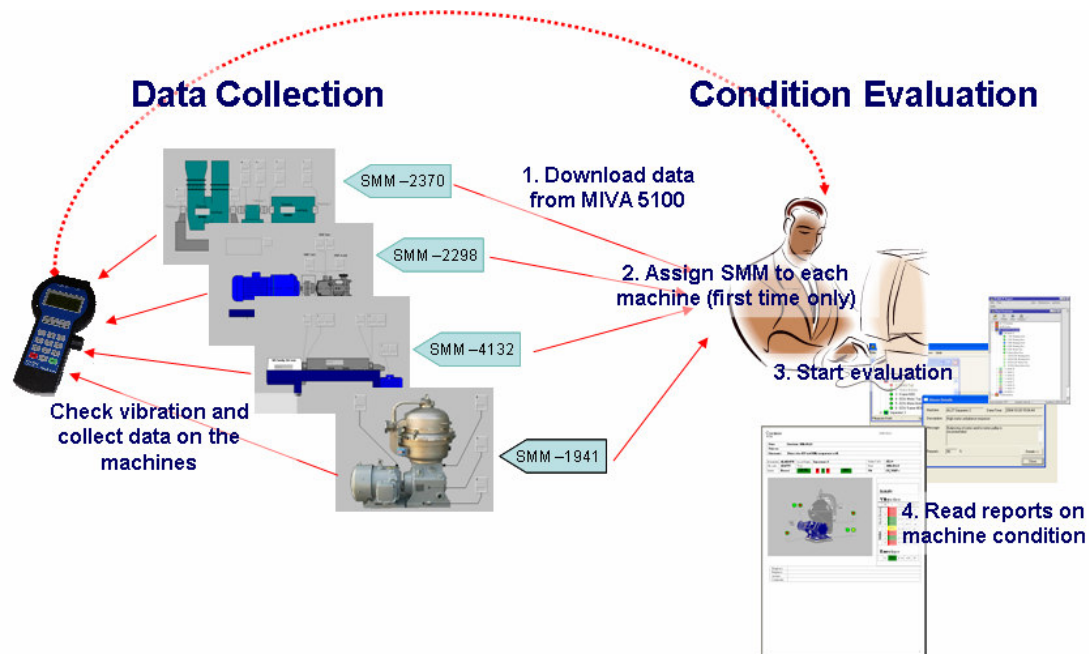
Data Collection

Condition Evaluation

SMM –2370

SMM –2298

SMM –4132

SMM –1941

1. Download data from MIVA 5100

2. Assign SMM to each machine (first time only)

3. Start evaluation

4. Read reports on machine condition

Check vibration and collect data on the machines